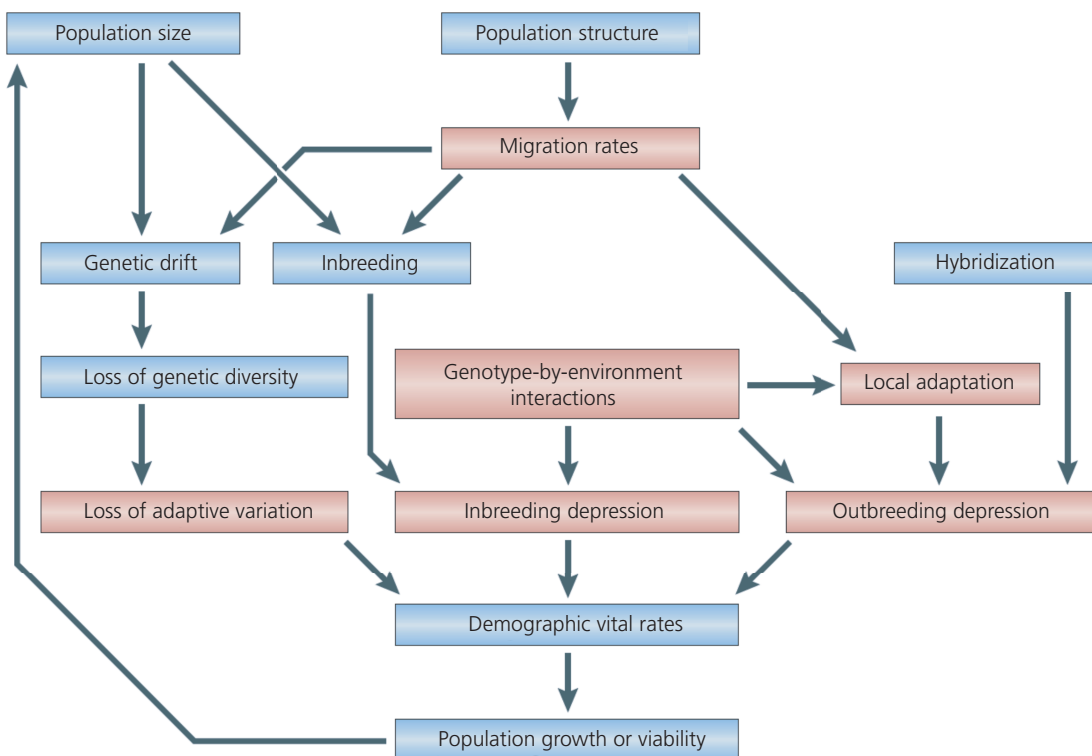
Population size

Population structure

Migration rates

Genetic drift

Inbreeding

Hybridization

Loss of genetic diversity

Genotype-by-environment interactions

Local adaptation

Loss of adaptive variation

Inbreeding depression

Outbreeding depression

Demographic vital rates

Population growth or viability